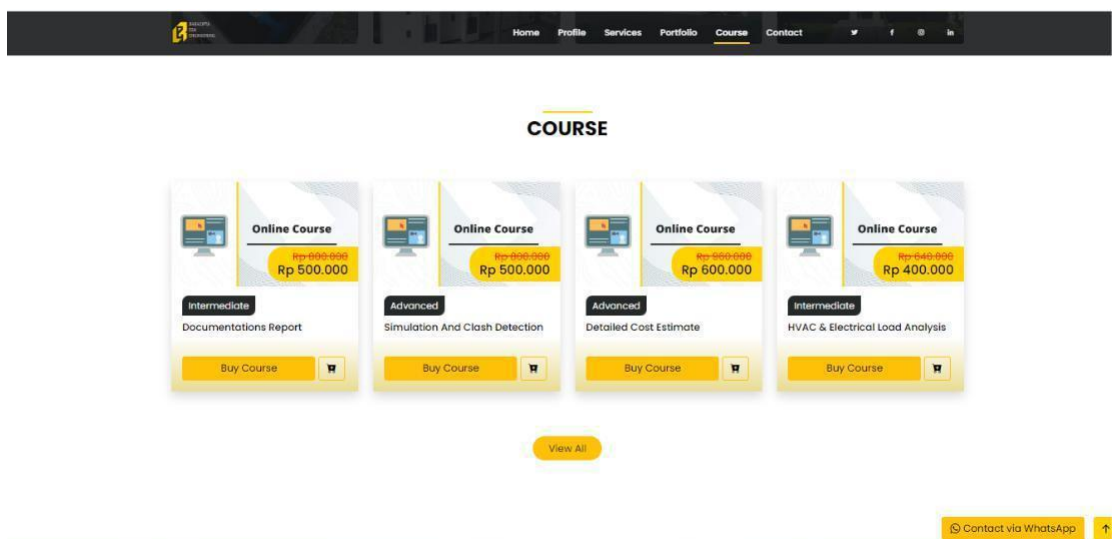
Home Profile Services Portfolio Course Contact

COURSE

Online Course
Rp 800.000
Rp 500.000
Intermediate
Documentations Report
Buy Course

Online Course
Rp 800.000
Rp 500.000
Advanced
Simulation And Clash Detection
Buy Course

Online Course
Rp 960.000
Rp 600.000
Advanced
Detailed Cost Estimate
Buy Course

Online Course
Rp 640.000
Rp 400.000
Intermediate
HVAC & Electrical Load Analysis
Buy Course

View All

Contact via WhatsApp